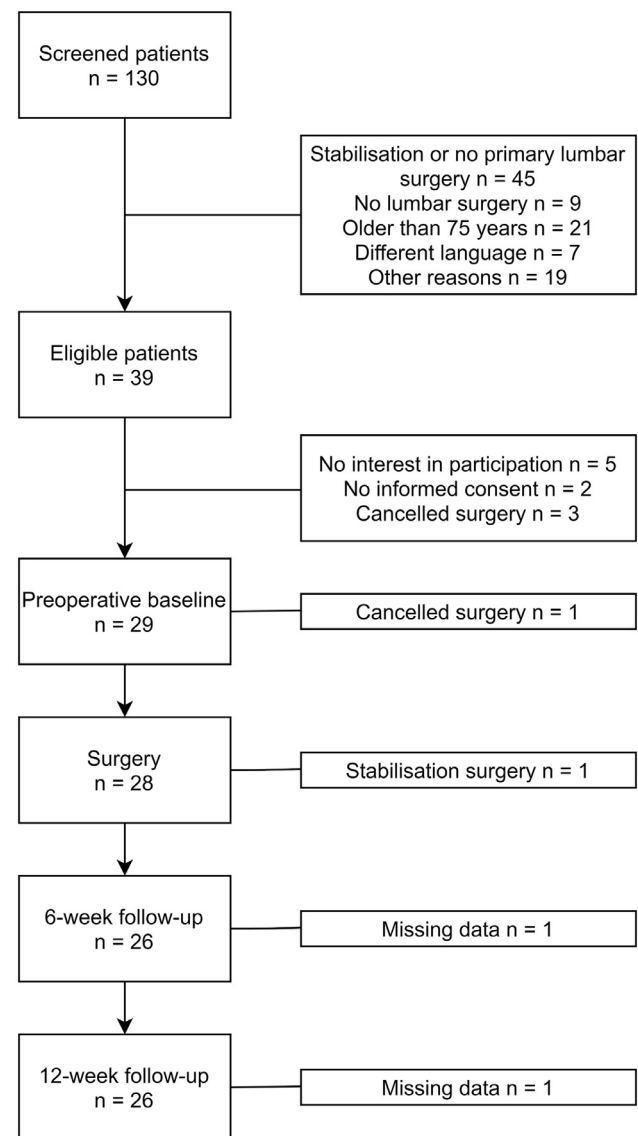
Screened patients
n = 130

Stabilisation or no primary lumbar surgery n = 45
No lumbar surgery n = 9
Older than 75 years n = 21
Different language n = 7
Other reasons n = 19

Eligible patients
n = 39

No interest in participation n = 5
No informed consent n = 2
Cancelled surgery n = 3

Preoperative baseline
n = 29

Cancelled surgery n = 1

Surgery
n = 28

Stabilisation surgery n = 1

6-week follow-up
n = 26

Missing data n = 1

12-week follow-up
n = 26

Missing data n = 1